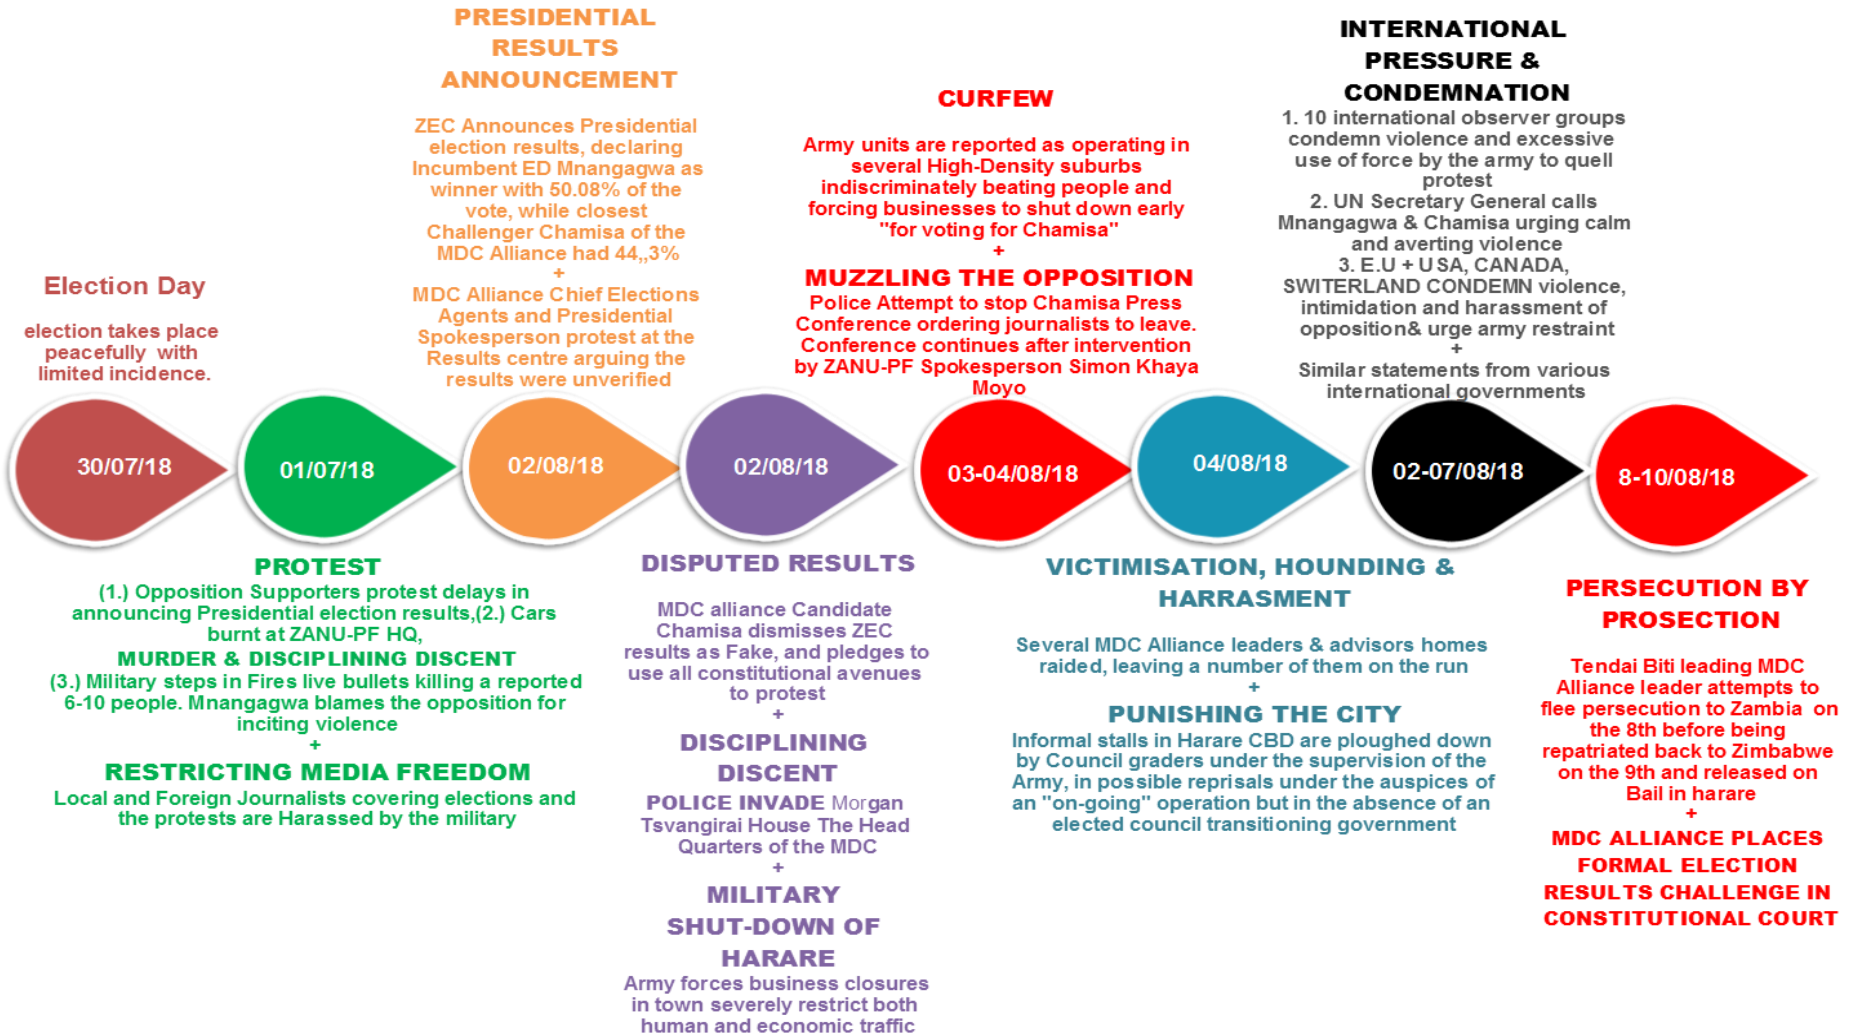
Election Day

election takes place peacefully with limited incidence.

PRESIDENTIAL RESULTS ANNOUNCEMENT

ZEC Announces Presidential election results, declaring Incumbent ED Mnangagwa as winner with 50.08% of the vote, while closest Challenger Chamisa of the MDC Alliance had 44,,3%
+
MDC Alliance Chief Elections Agents and Presidential Spokesperson protest at the Results centre arguing the results were unverified

CURFEW

Army units are reported as operating in several High-Density suburbs indiscriminately beating people and forcing businesses to shut down early "for voting for Chamisa"
+
MUZZLING THE OPPOSITION
Police Attempt to stop Chamisa Press Conference ordering journalists to leave. Conference continues after intervention by ZANU-PF Spokesperson Simon Khaya Moyo

INTERNATIONAL PRESSURE & CONDEMNATION
1. 10 international observer groups condemn violence and excessive use of force by the army to quell protest
2. UN Secretary General calls Mnangagwa & Chamisa urging calm and averting violence
3. E.U + USA, CANADA, SWITERLAND CONDEMN violence, intimidation and harassment of opposition& urge army restraint
+
Similar statements from various international governments

30/07/18

01/07/18

02/08/18

02/08/18

03-04/08/18

04/08/18

02-07/08/18

8-10/08/18

PROTEST
(1.) Opposition Supporters protest delays in announcing Presidential election results,(2.) Cars burnt at ZANU-PF HQ,
MURDER & DISCIPLINING DISCENT
(3.) Military steps in Fires live bullets killing a reported 6-10 people. Mnangagwa blames the opposition for inciting violence
+
RESTRICTING MEDIA FREEDOM
Local and Foreign Journalists covering elections and the protests are Harassed by the military

DISPUTED RESULTS

MDC alliance Candidate Chamisa dismisses ZEC results as Fake, and pledges to use all constitutional avenues to protest
+
DISCIPLINING DISCENT
POLICE INVADE Morgan Tsvangirai House The Head Quarters of the MDC
+
MILITARY SHUT-DOWN OF HARARE
Army forces business closures in town severely restrict both human and economic traffic

VICTIMISATION, HOUNDING & HARRASMENT

Several MDC Alliance leaders & advisors homes raided, leaving a number of them on the run
+
PUNISHING THE CITY
Informal stalls in Harare CBD are ploughed down by Council graders under the supervision of the Army, in possible reprisals under the auspices of an "on-going" operation but in the absence of an elected council transitioning government

PERSECUTION BY PROSECTION

Tendai Biti leading MDC Alliance leader attempts to flee persecution to Zambia on the 8th before being repatriated back to Zimbabwe on the 9th and released on Bail in harare
+
MDC ALLIANCE PLACES FORMAL ELECTION RESULTS CHALLENGE IN CONSTITUTIONAL COURT